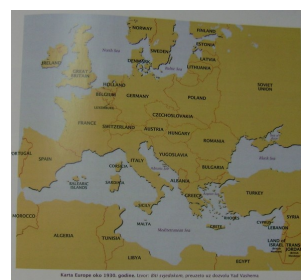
NORWAY
FINLAND
SWEDEN
ESTONIA
LATVIA
LITHUANIA
DENMARK
IRELAND
GREAT BRITAIN
NETHERLANDS
BELGIUM
GERMANY
POLAND
SOVIET UNION
CZECHOSLOVAKIA
FRANCE
SWITZERLAND
AUSTRIA
HUNGARY
ROMANIA
YUGOSLAVIA
ITALY
BULGARIA
SPAIN
PORTUGAL
ALBANIA
GREECE
TURKEY
MOROCCO
ALGERIA
TUNISIA
LIBYA
EGYPT
SYRIA
LEBANON
MALTA
CYPRUS
CRETE

Karta Europe oko 1939. godine. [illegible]